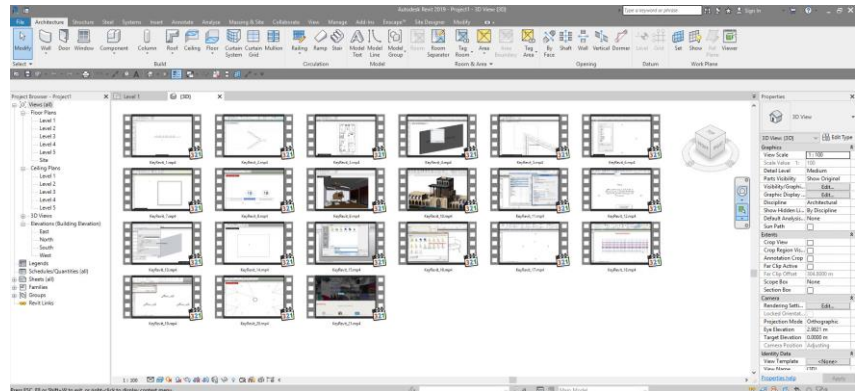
Autodesk Revit 2019 - Project1 - 3D View: {3D}

Type a keyword or phrase

Sign In

File Architecture Structure Steel Systems Insert Annotate Analyze Massing & Site Collaborate View Manage Add-Ins Enscape™ Site Designer Modify

Modify Wall Door Window Component Column Roof Ceiling Floor Curtain System Curtain Grid Mullion Railing Ramp Stair Model Text Model Line Model Group Room Room Separator Tag Room Area Area Boundary Tag Area By Face Shaft Wall Vertical Dormer Level Grid Set Show Ref Plane Viewer

Select Build Circulation Model Room & Area Opening Datum Work Plane

Project Browser - Project1

Views (all)
Floor Plans
Level 1
Level 2
Level 3
Level 4
Level 5
Site
Ceiling Plans
Level 1
Level 2
Level 3
Level 4
Level 5
3D Views
Elevations (Building Elevation)
East
North
South
West
Legends
Schedules/Quantities (all)
Sheets (all)
Families
Groups
Revit Links

Level 1 {3D}

Properties

3D View

3D View: {3D} Edit Type

Graphics
View Scale 1 : 100
Scale Value 1 100
Detail Level Medium
Parts Visibility Show Original
Visibility/Graphi... Edit...
Graphic Display... Edit...
Discipline Architectural
Show Hidden Li... By Discipline
Default Analysis... None
Sun Path
Extents
Crop View
Crop Region Vis...
Annotation Crop
Far Clip Active
Far Clip Offset 304.8000 m
Scope Box None
Section Box
Camera
Rendering Setti... Edit...
Locked Orientat...
Projection Mode Orthographic
Eye Elevation 2.8821 m
Target Elevation 0.0000 m
Camera Position Adjusting
Identity Data
View Template <None>
View Name {3D}

Properties help Apply

1 : 100

Press ESC, F8 or Shift+W to exit, or right-click to display context menu

Main Model